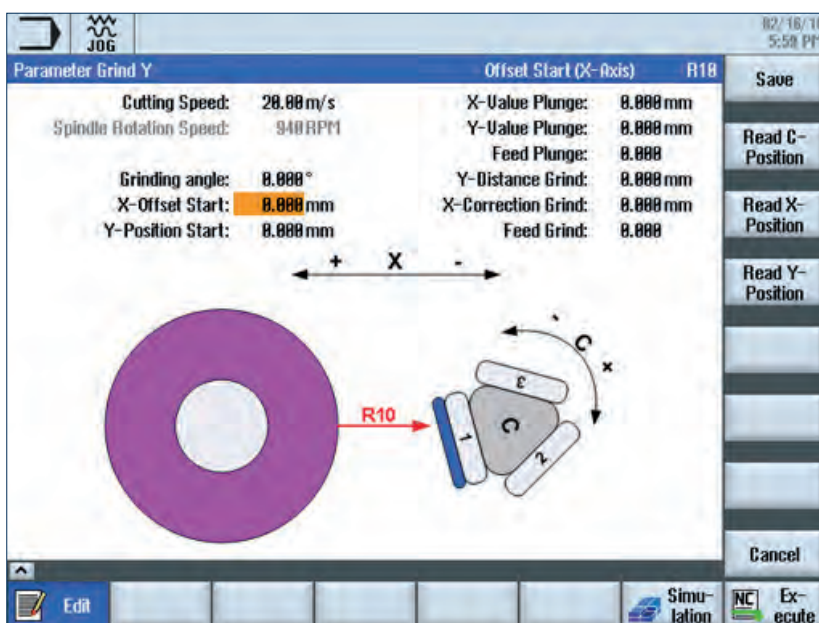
JOG

02/16/1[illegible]
5:59 P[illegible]

Parameter Grind Y

Offset Start (X-Axis)

R10

Save

Cutting Speed: 20.00 m/s

Spindle Rotation Speed: 940 RPM

Grinding angle: 0.000 °

X-Offset Start: 0.000 mm

Y-Position Start: 0.000 mm

X-Value Plunge: 0.000 mm

Y-Value Plunge: 0.000 mm

Feed Plunge: 0.000

Y-Distance Grind: 0.000 mm

X-Correction Grind: 0.000 mm

Feed Grind: 0.000

Read C-Position

Read X-Position

Read Y-Position

+ X -

R10

C

x

3

1

C

2

Cancel

Edit

Simulation

NC

Execute